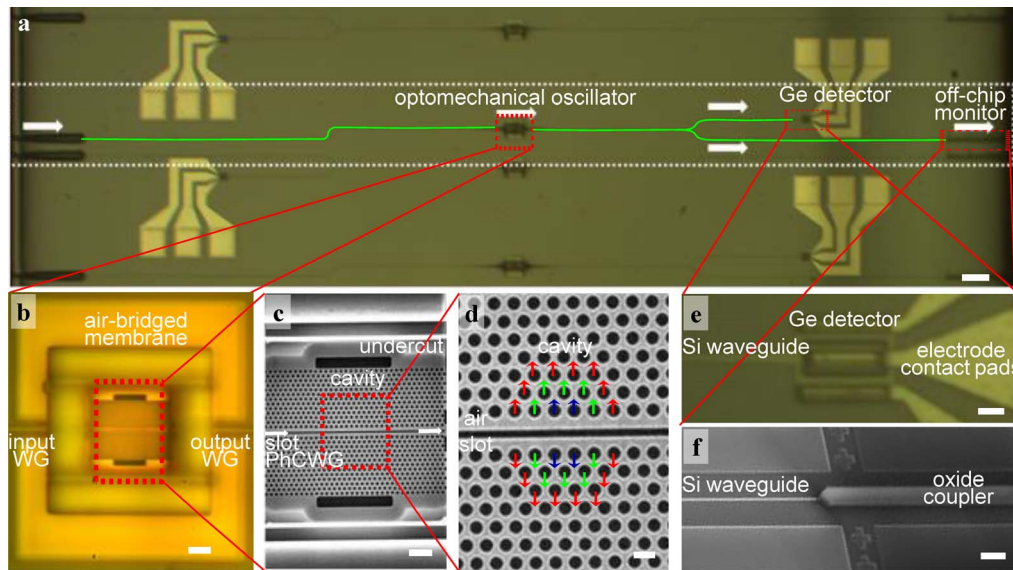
a
optomechanical oscillator
Ge detector
off-chip monitor

b
air-bridged membrane
input WG
output WG

c
undercut
cavity
slot PhCWG

d
cavity
air slot

e
Ge detector
Si waveguide
electrode contact pads

f
Si waveguide
oxide coupler